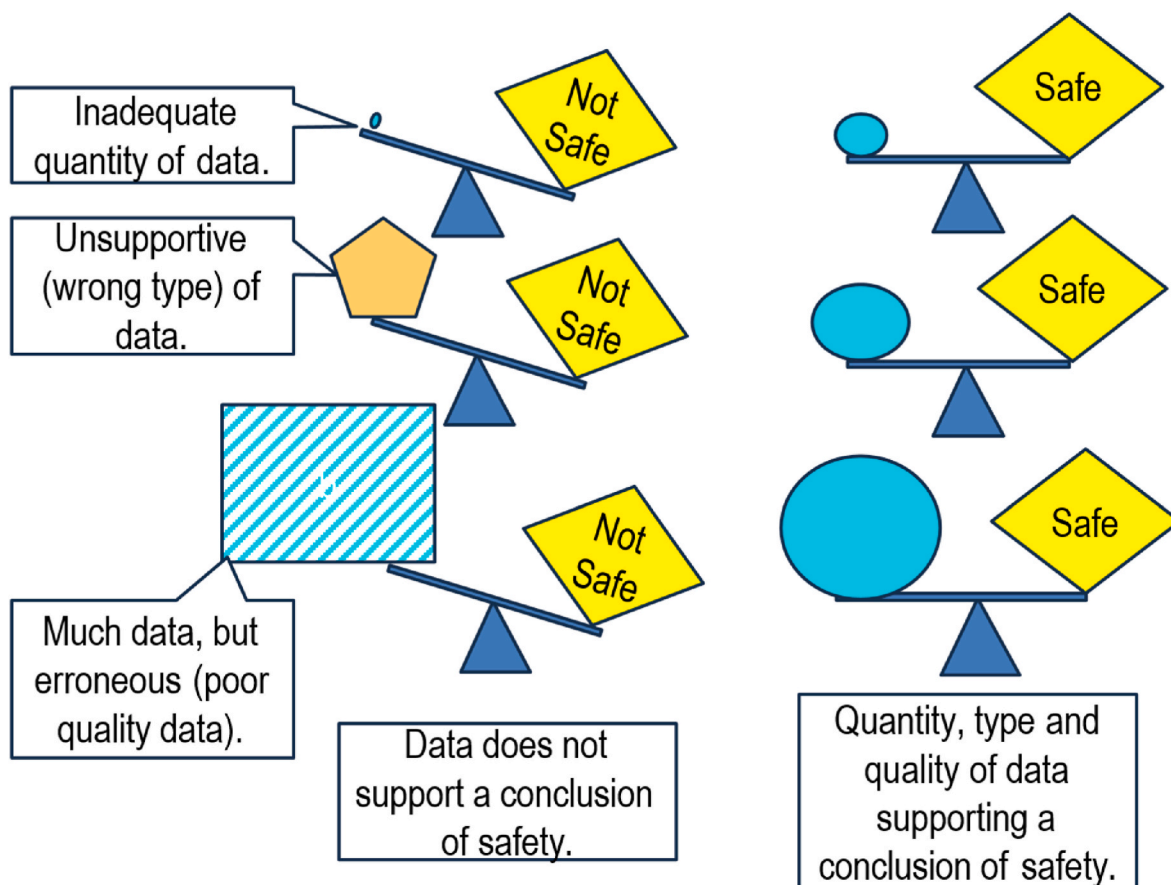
Inadequate quantity of data.

Not Safe

Safe

Unsupportive (wrong type) of data.

Not Safe

Safe

Not Safe

Safe

Much data, but erroneous (poor quality data).

Data does not support a conclusion of safety.

Quantity, type and quality of data supporting a conclusion of safety.